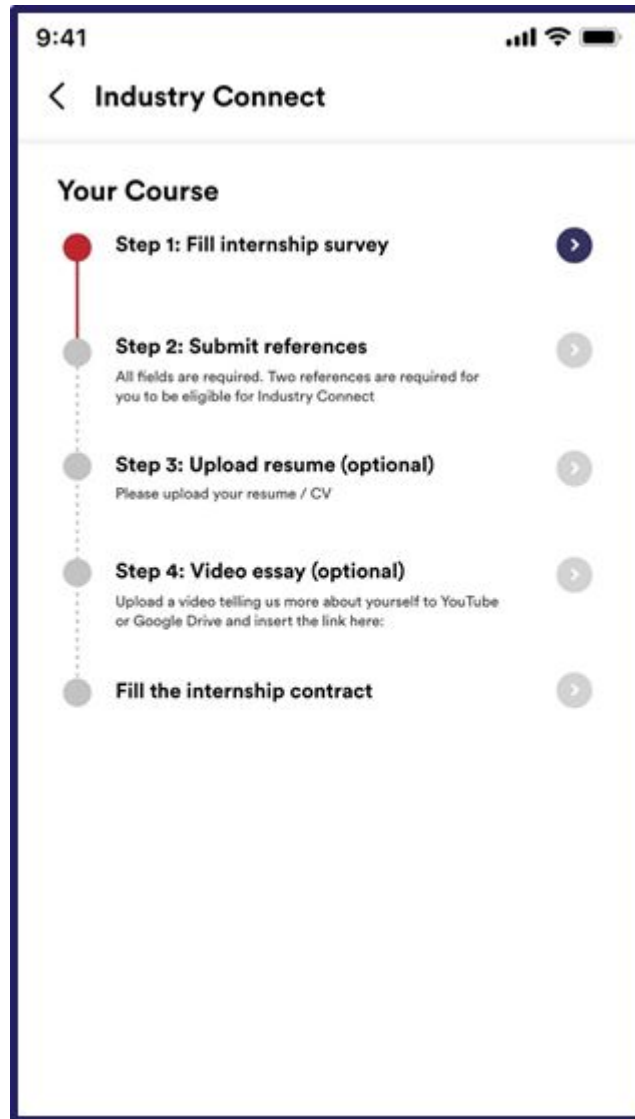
9:41

<

Industry Connect

Your Course

Step 1: Fill internship survey

Step 2: Submit references

All fields are required. Two references are required for you to be eligible for Industry Connect

Step 3: Upload resume (optional)

Please upload your resume / CV

Step 4: Video essay (optional)

Upload a video telling us more about yourself to YouTube or Google Drive and insert the link here:

Fill the internship contract